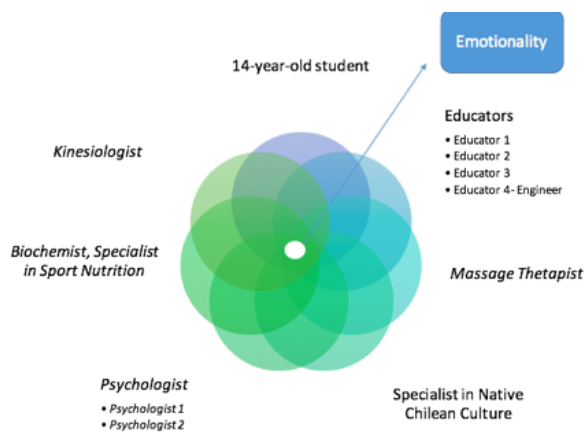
Emotionality

14-year-old student

Educators
• Educator 1
• Educator 2
• Educator 3
• Educator 4- Engineer

Kinesiologist

Biochemist, Specialist in Sport Nutrition

Massage Thetapist

Psychologist
• Psychologist 1
• Psychologist 2

Specialist in Native Chilean Culture